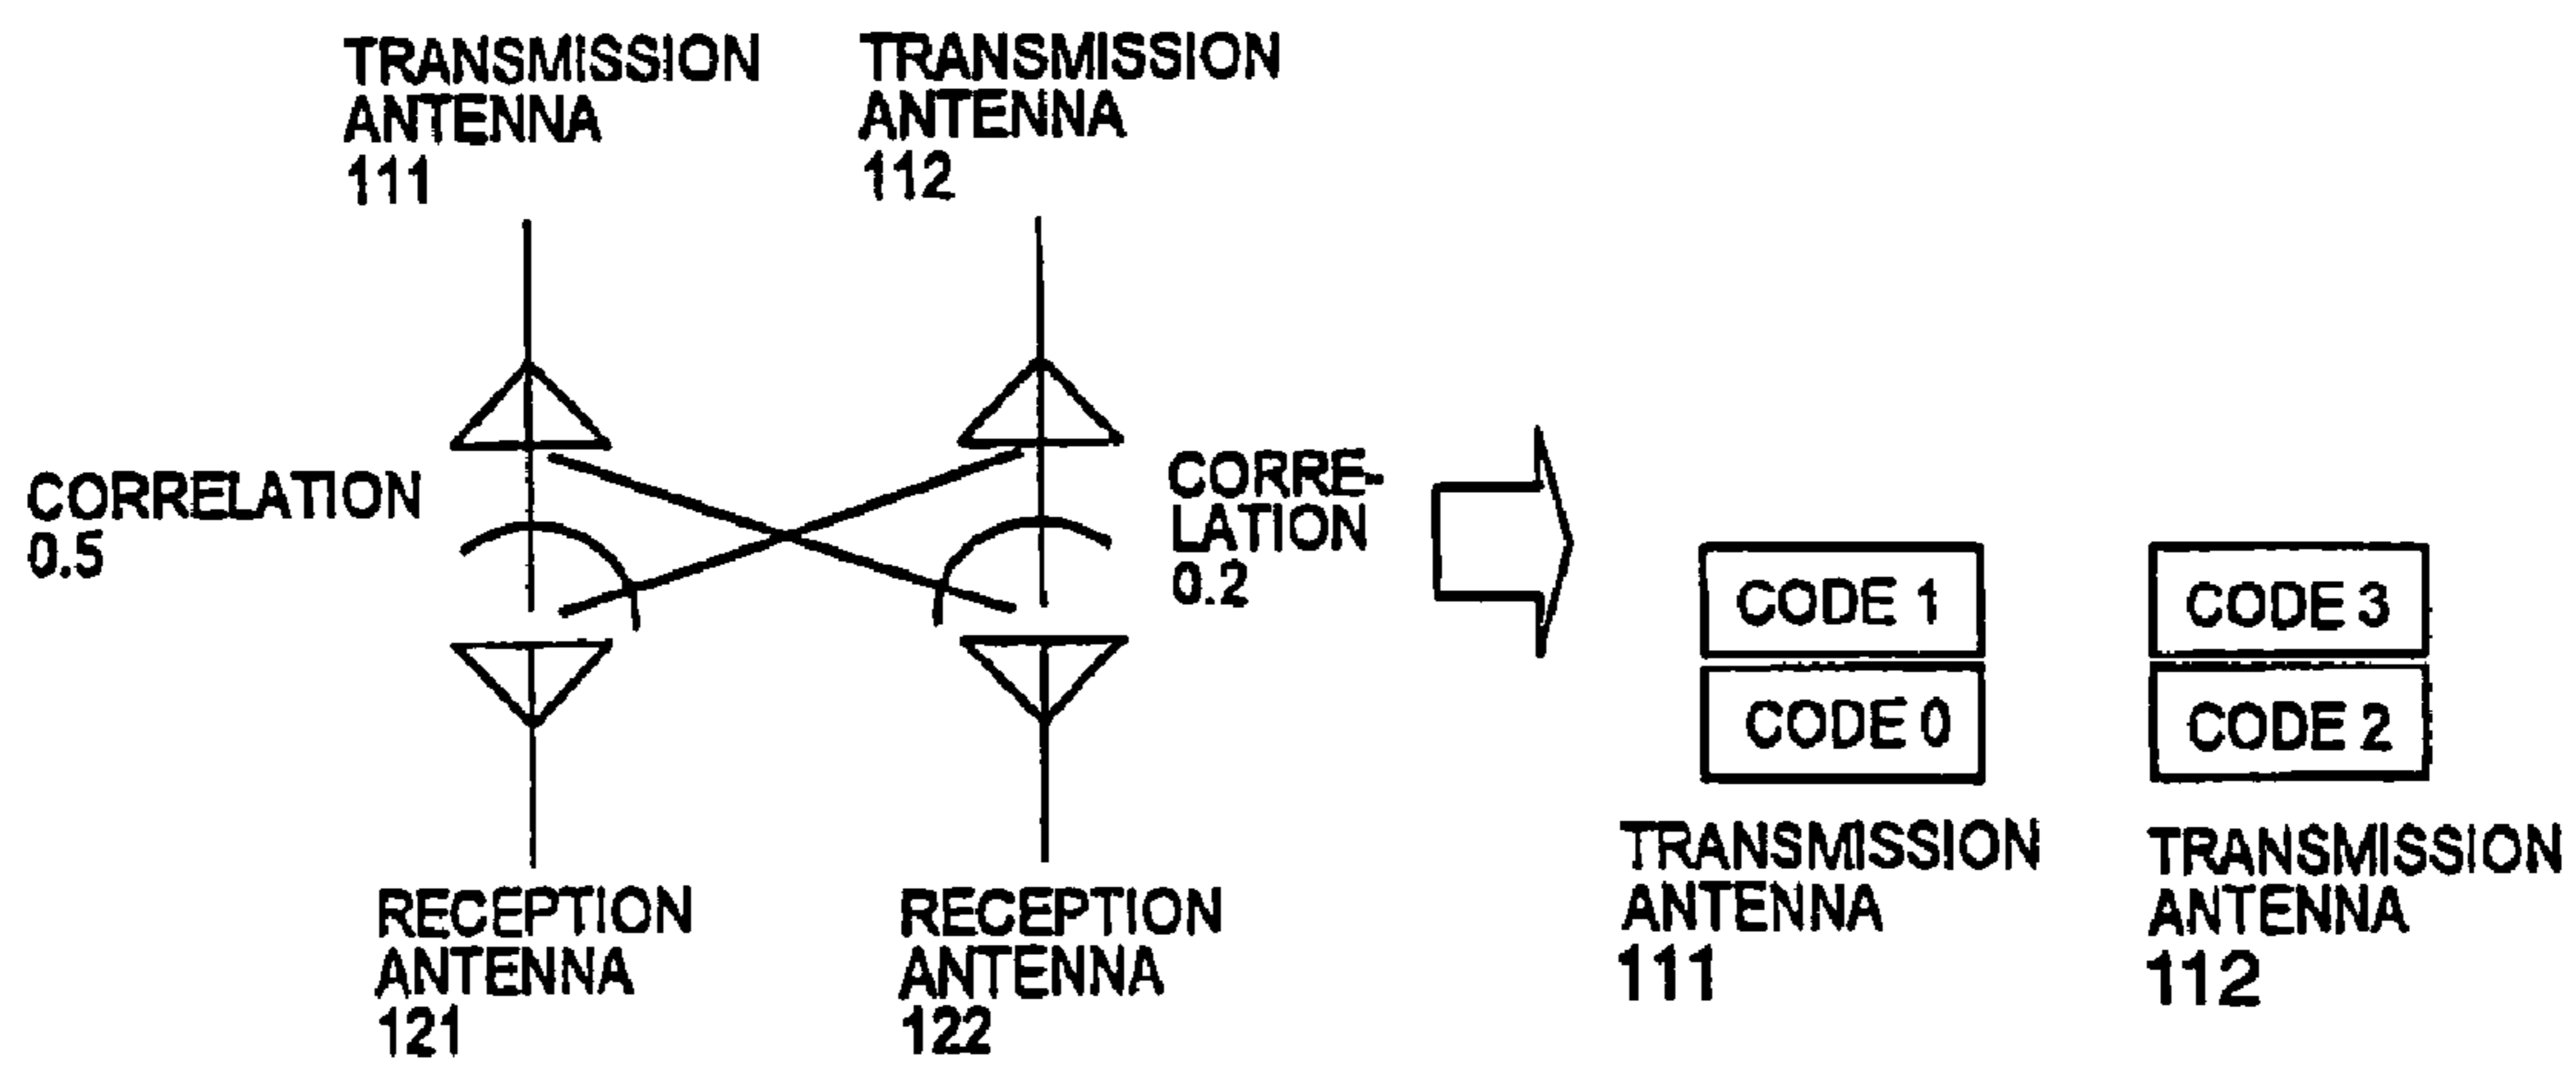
TRANSMISSION ANTENNA 111

TRANSMISSION ANTENNA 112

CORRELATION 0.5

CORRELATION 0.2

RECEPTION ANTENNA 121

RECEPTION ANTENNA 122

CODE 1

CODE 0

CODE 3

CODE 2

TRANSMISSION ANTENNA 111

TRANSMISSION ANTENNA 112